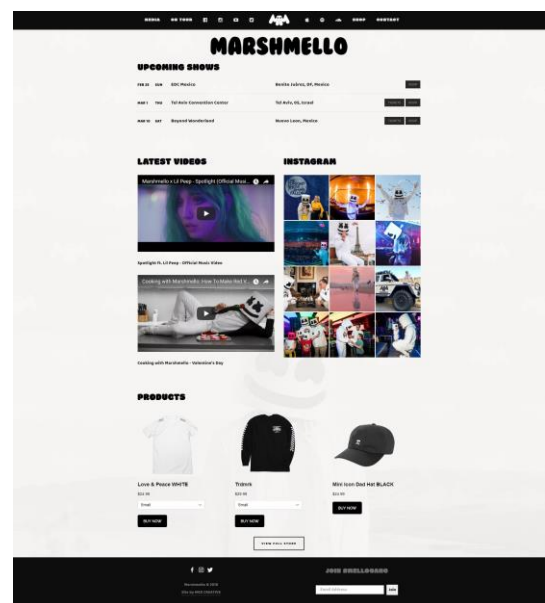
MEDIA ON TOUR SHOP CONTACT

MARSHMELLO

UPCOMING SHOWS

FEB 25 SUN EDC Mexico Benito Juárez, DF, Mexico RSVP

MAR 1 THU Tel Aviv Convention Center Tel Aviv, 05, Israel TICKETS RSVP

MAR 10 SAT Beyond Wonderland Bonne Lane, Mexico TICKETS RSVP

LATEST VIDEOS

Marshmello x Lil Peep - Spotlight (Official Musi...

Spotlight ft. Lil Peep - Official Music Video

Cooking with Marshmello: How To Make Red V...

Cooking with Marshmello - Valentine's Day

INSTAGRAM

PRODUCTS

Love & Peace WHITE
$34.99
Small
BUY NOW

Tr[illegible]
$39.99
Small
BUY NOW

Mini Icon Dad Hat BLACK
$34.99
BUY NOW

VIEW FULL STORE

JOIN MELLOGANG

Marshmello © 2018
Site by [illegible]

Email Address
Join